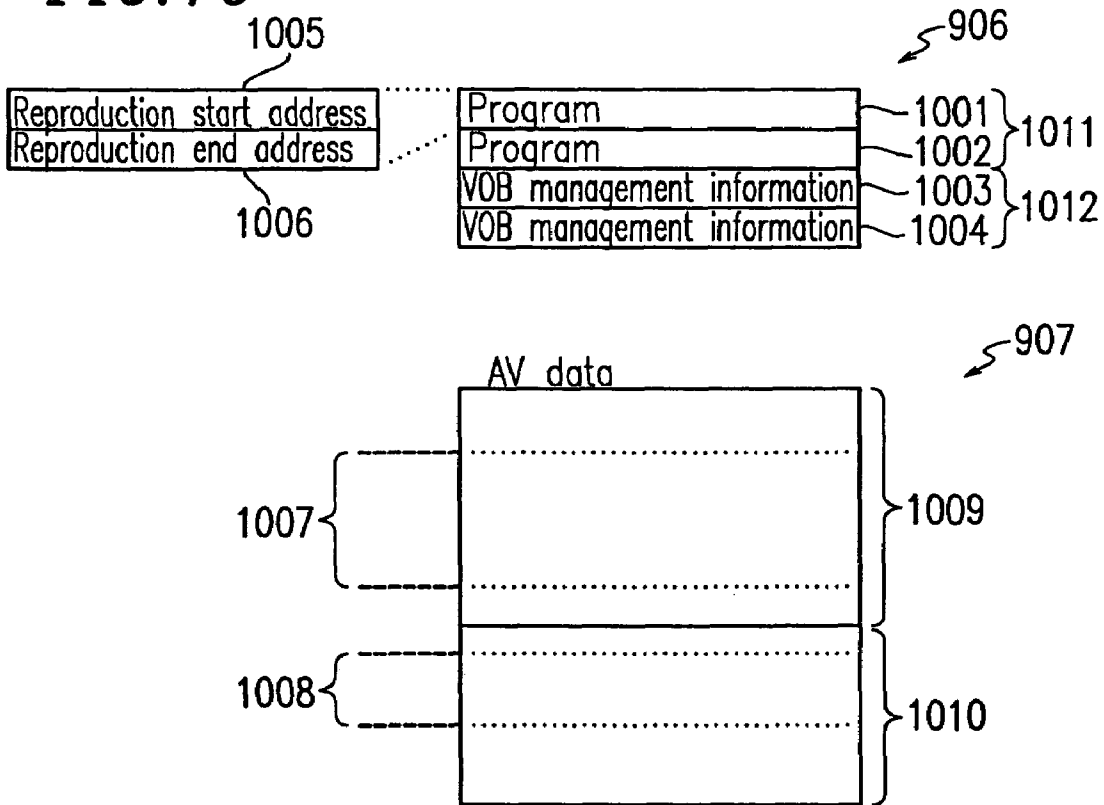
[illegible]

1005

906

Reproduction start address
Reproduction end address

1006

Program
Program
VOB management information
VOB management information

1001
1002
1003
1004

1011
1012

907

AV data

1007

1008

1009

1010